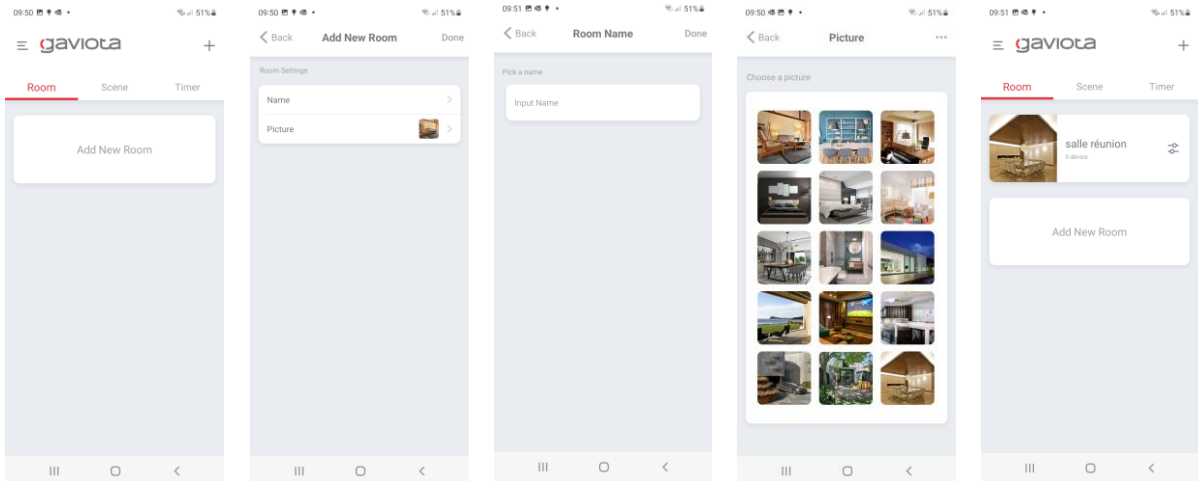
09:50 51%

gaviota +

Room Scene Timer

Add New Room

09:50 51%

Back Add New Room Done

Room Settings

Name

Picture

09:51 51%

Back Room Name Done

Pick a name

Input Name

09:50 51%

Back Picture ...

Choose a picture

09:51 51%

gaviota +

Room Scene Timer

salle réunion
0 device

Add New Room